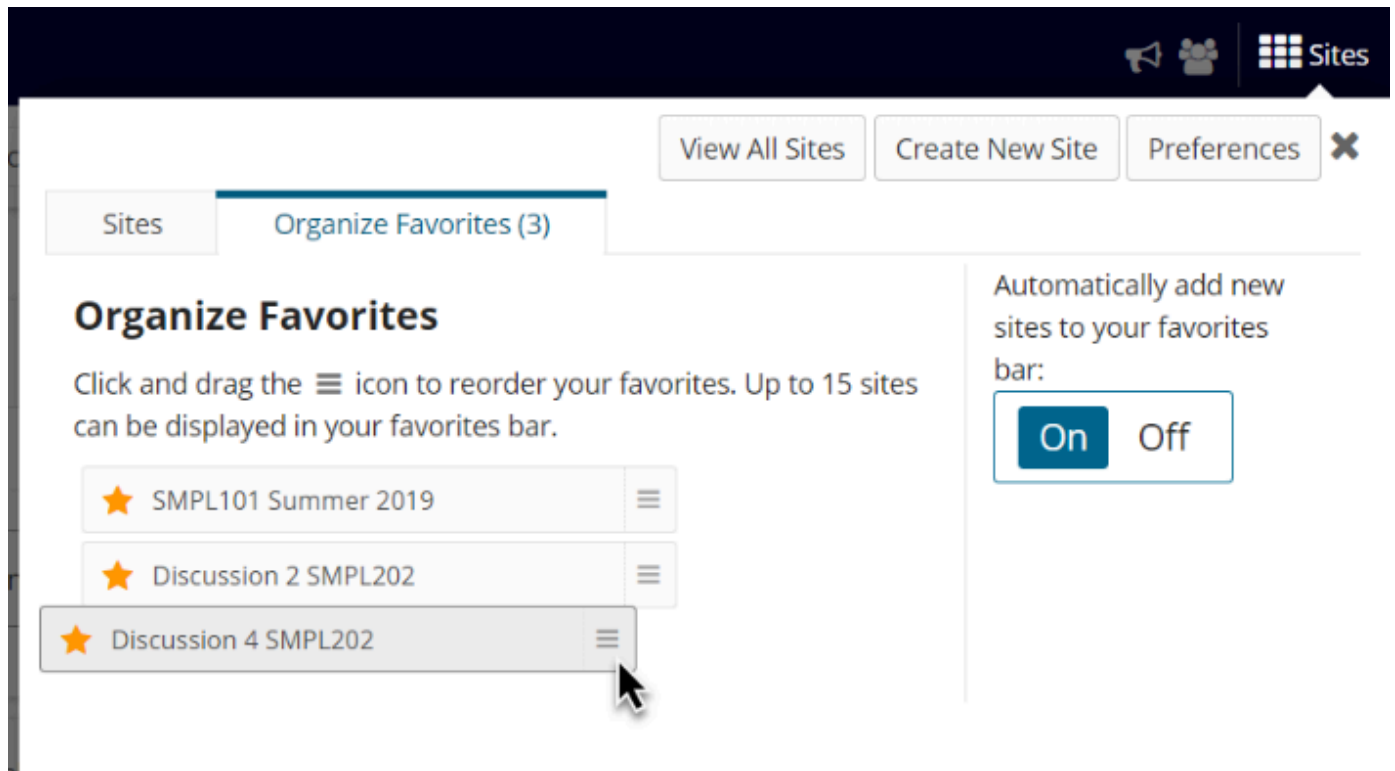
Sites

View All Sites | Create New Site | Preferences

Sites | Organize Favorites (3)

Organize Favorites

Click and drag the ≡ icon to reorder your favorites. Up to 15 sites can be displayed in your favorites bar.

SMPL101 Summer 2019

Discussion 2 SMPL202

Discussion 4 SMPL202

Automatically add new sites to your favorites bar:

On Off